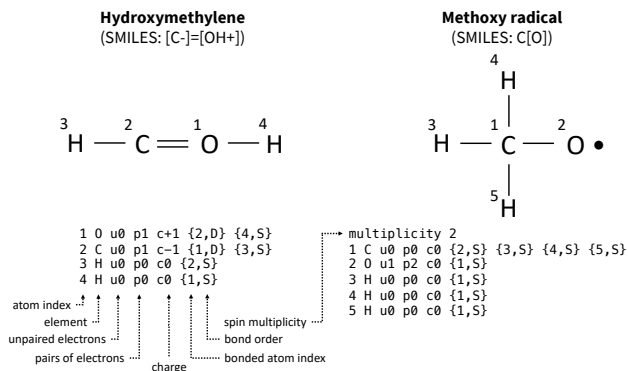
**Hydroxymethylene**
(SMILES: [C-]=[OH+])

**Methoxy radical**
(SMILES: C[O])

$^{3}$H — $^{2}$C ═ $^{1}$O — $^{4}$H

$^{4}$H

$^{3}$H — $^{1}$C — $^{2}$O •

$^{5}$H

```
1 O u0 p1 c+1 {2,D} {4,S}
2 C u0 p1 c-1 {1,D} {3,S}
3 H u0 p0 c0 {2,S}
4 H u0 p0 c0 {1,S}
```

atom index
element
unpaired electrons
pairs of electrons
charge
spin multiplicity
bond order
bonded atom index

```
multiplicity 2
1 C u0 p0 c0 {2,S} {3,S} {4,S} {5,S}
2 O u1 p2 c0 {1,S}
3 H u0 p0 c0 {1,S}
4 H u0 p0 c0 {1,S}
5 H u0 p0 c0 {1,S}
```